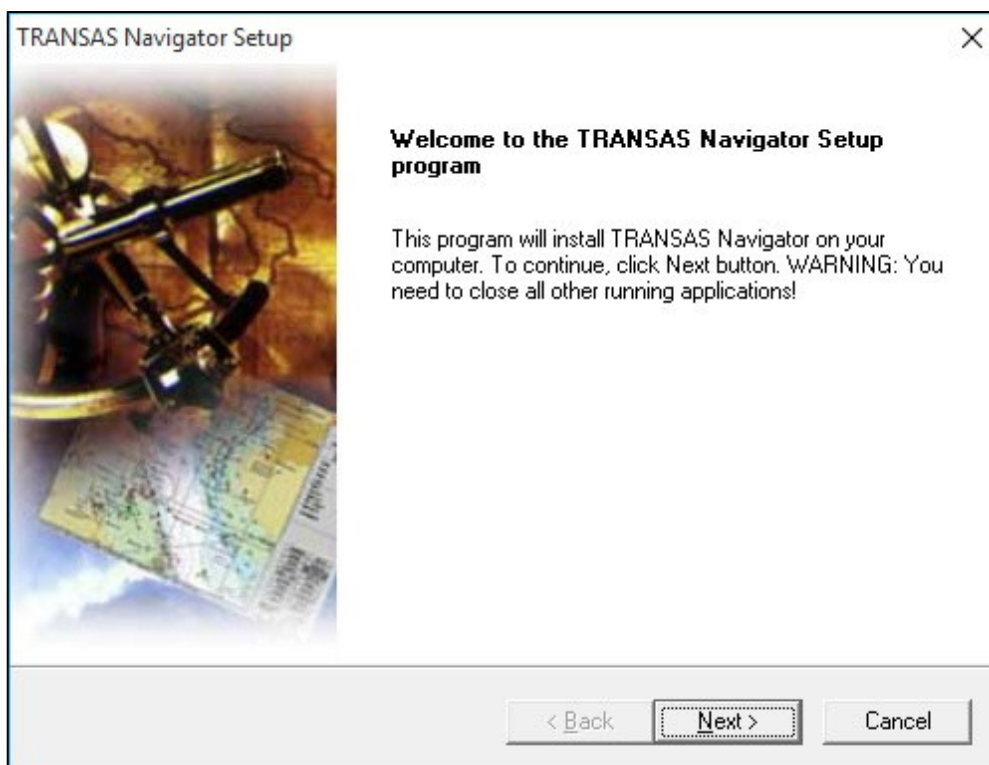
TRANSAS Navigator Setup

×

Welcome to the TRANSAS Navigator Setup program

This program will install TRANSAS Navigator on your computer. To continue, click Next button. WARNING: You need to close all other running applications!

< Back

Next >

Cancel